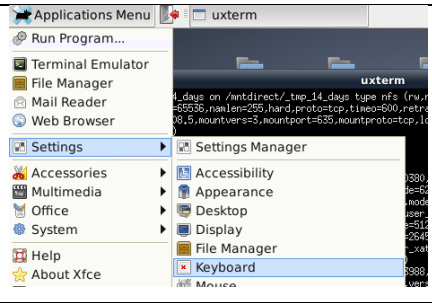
Applications Menu
uxterm
Run Program...
Terminal Emulator
File Manager
Mail Reader
Web Browser
Settings
Accessories
Multimedia
Office
System
Help
About Xfce
uxterm
4_days on /mntdirect/_tmp_14_days type nfs (rw,r
=65536,namlen=255,hard,proto=tcp,timeo=600,retra
08.5,mountvers=3,mountport=635,mountproto=tcp,lo
Settings Manager
Accessibility
Appearance
Desktop
Display
File Manager
Keyboard
Mouse